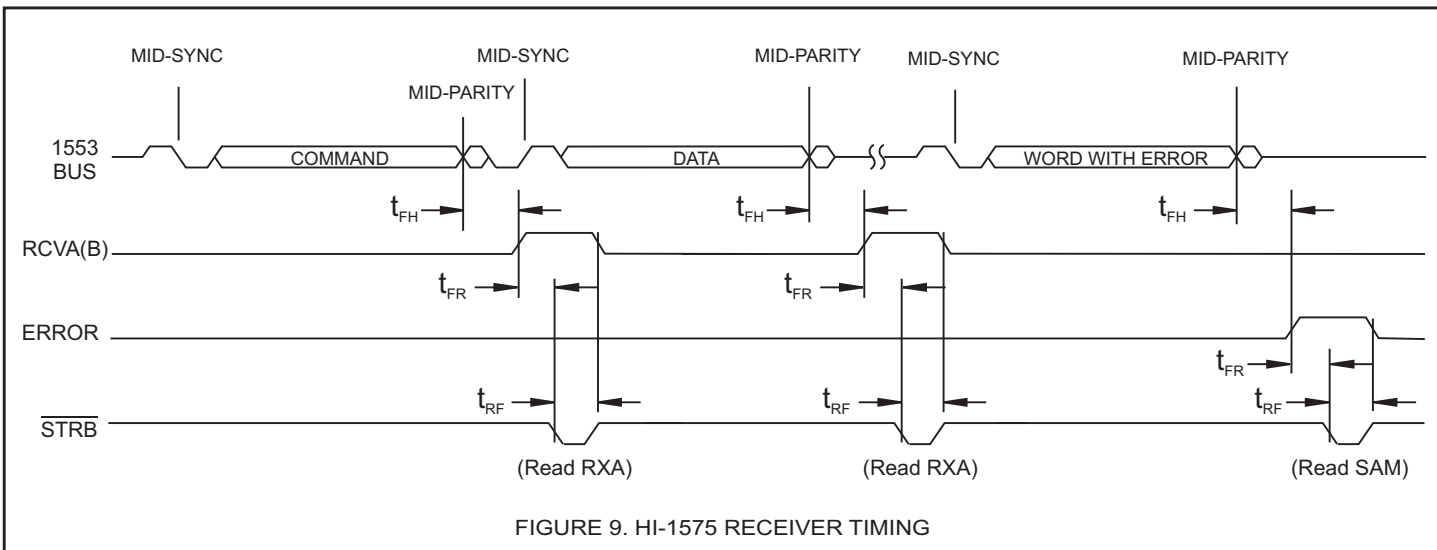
MID-SYNC
MID-SYNC
MID-PARITY
MID-PARITY
MID-SYNC
MID-PARITY

1553 BUS
COMMAND
DATA
WORD WITH ERROR

$t_{FH}$
$t_{FH}$
$t_{FH}$

RCVA(B)

$t_{FR}$
$t_{FR}$

ERROR

$t_{FR}$

$t_{RF}$
$t_{RF}$
$t_{RF}$

$\overline{STRB}$

(Read RXA)
(Read RXA)
(Read SAM)

FIGURE 9. HI-1575 RECEIVER TIMING